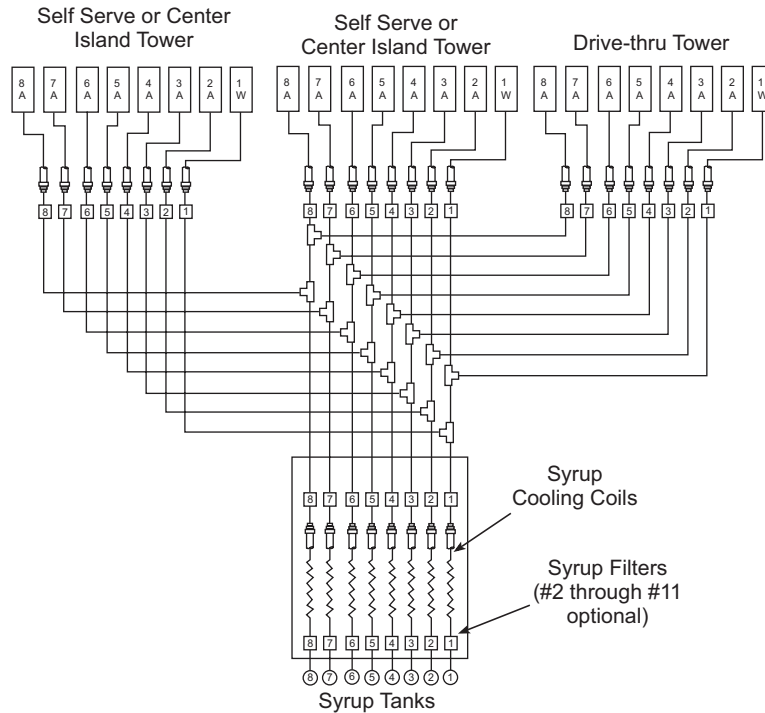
Self Serve or Center Island Tower

8 A | 7 A | 6 A | 5 A | 4 A | 3 A | 2 A | 1 W

8 7 6 5 4 3 2 1

Self Serve or Center Island Tower

8 A | 7 A | 6 A | 5 A | 4 A | 3 A | 2 A | 1 W

8 7 6 5 4 3 2 1

Drive-thru Tower

8 A | 7 A | 6 A | 5 A | 4 A | 3 A | 2 A | 1 W

8 7 6 5 4 3 2 1

8 7 6 5 4 3 2 1

Syrup Cooling Coils

Syrup Filters (#2 through #11 optional)

8 7 6 5 4 3 2 1

8 7 6 5 4 3 2 1

Syrup Tanks